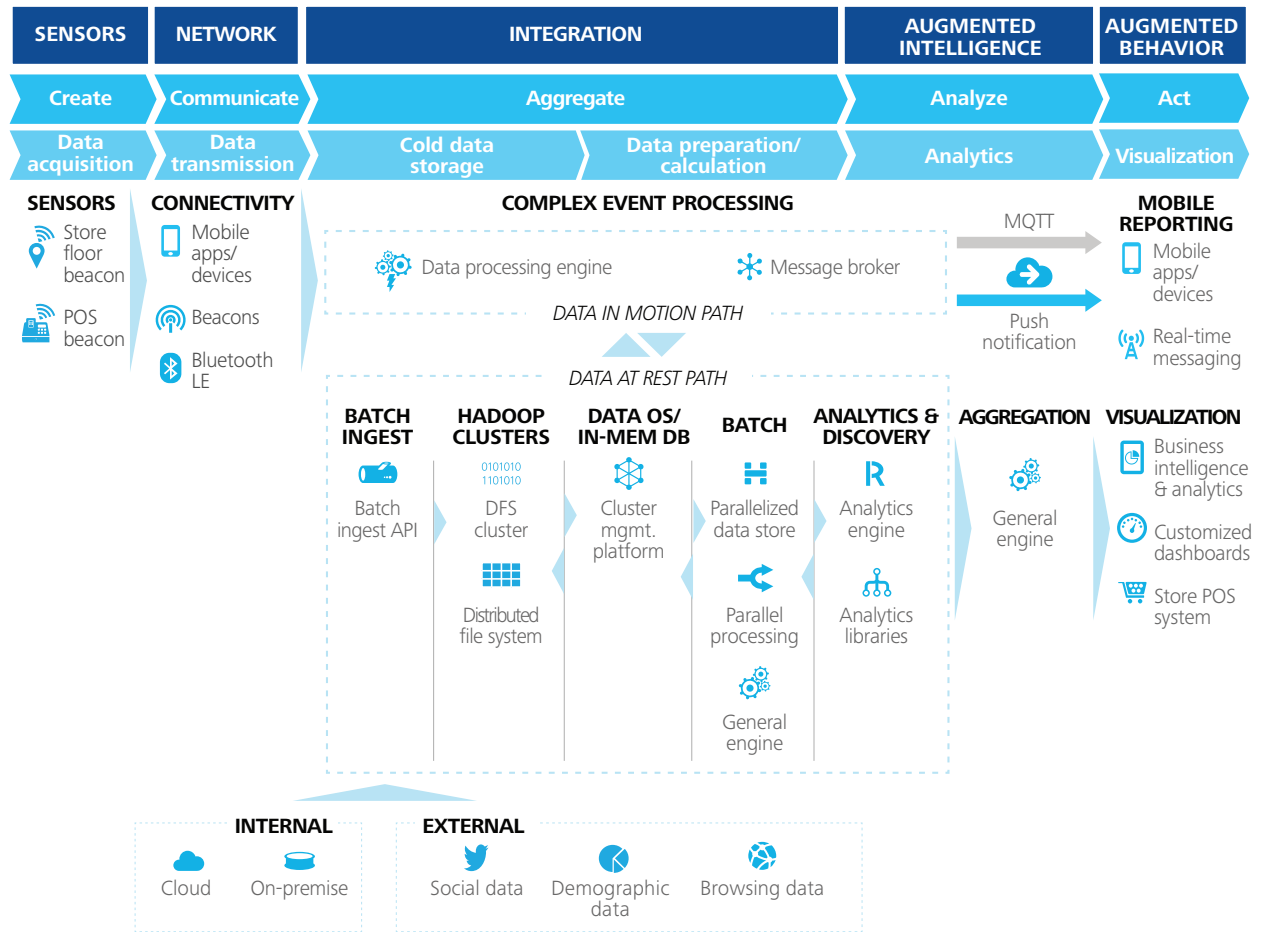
SENSORS
NETWORK
INTEGRATION
AUGMENTED INTELLIGENCE
AUGMENTED BEHAVIOR

Create
Communicate
Aggregate
Analyze
Act

Data acquisition
Data transmission
Cold data storage
Data preparation/ calculation
Analytics
Visualization

SENSORS
Store floor beacon
POS beacon

CONNECTIVITY
Mobile apps/ devices
Beacons
Bluetooth LE

COMPLEX EVENT PROCESSING
Data processing engine
Message broker
DATA IN MOTION PATH

MQTT
Push notification

MOBILE REPORTING
Mobile apps/ devices
Real-time messaging

DATA AT REST PATH

BATCH INGEST
Batch ingest API

HADOOP CLUSTERS
0101010
1101010
DFS cluster
Distributed file system

DATA OS/ IN-MEM DB
Cluster mgmt. platform

BATCH
Parallelized data store
Parallel processing
General engine

ANALYTICS & DISCOVERY
Analytics engine
Analytics libraries

AGGREGATION
General engine

VISUALIZATION
Business intelligence & analytics
Customized dashboards
Store POS system

INTERNAL
Cloud
On-premise

EXTERNAL
Social data
Demographic data
Browsing data